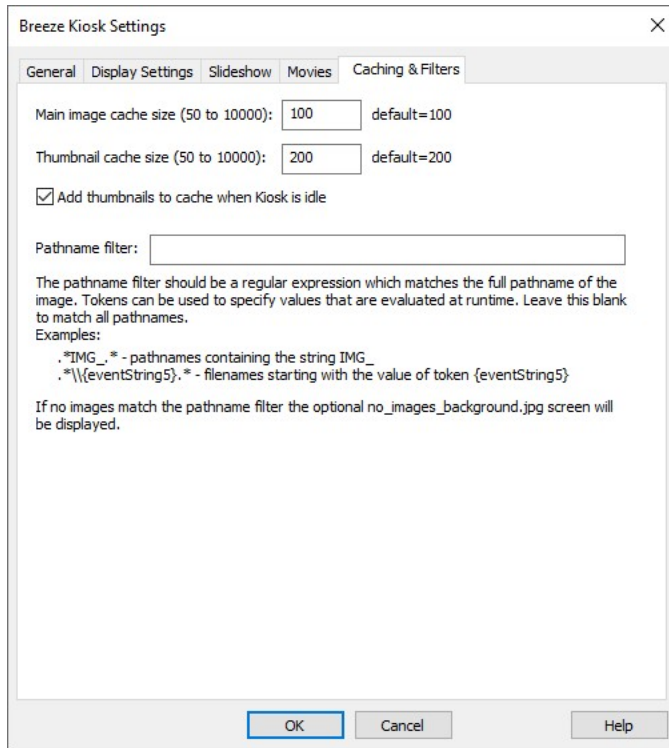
Breeze Kiosk Settings

×

General | Display Settings | Slideshow | Movies | Caching & Filters

Main image cache size (50 to 10000): 100 default=100

Thumbnail cache size (50 to 10000): 200 default=200

☑ Add thumbnails to cache when Kiosk is idle

Pathname filter:

The pathname filter should be a regular expression which matches the full pathname of the image. Tokens can be used to specify values that are evaluated at runtime. Leave this blank to match all pathnames.
Examples:
.*IMG_.* - pathnames containing the string IMG_
.*\\{eventString5}.* - filenames starting with the value of token {eventString5}

If no images match the pathname filter the optional no_images_background.jpg screen will be displayed.

OK | Cancel | Help